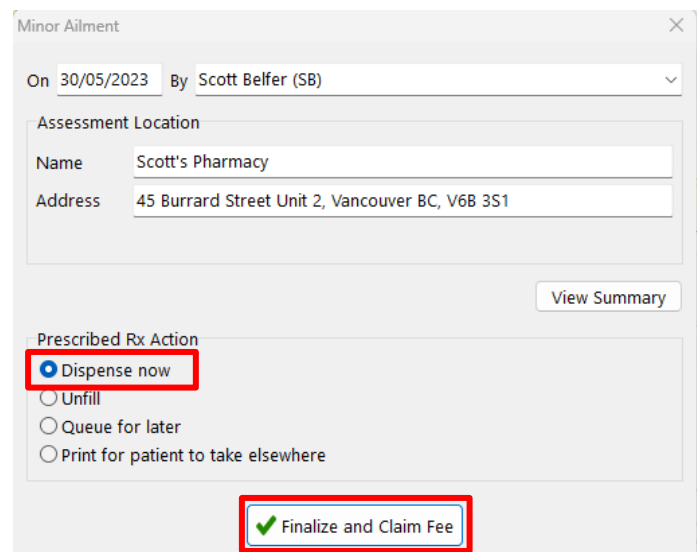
Minor Ailment

On 30/05/2023 By Scott Belfer (SB)

Assessment Location

Name Scott's Pharmacy

Address 45 Burrard Street Unit 2, Vancouver BC, V6B 3S1

View Summary

Prescribed Rx Action

Dispense now

Unfill

Queue for later

Print for patient to take elsewhere

Finalize and Claim Fee